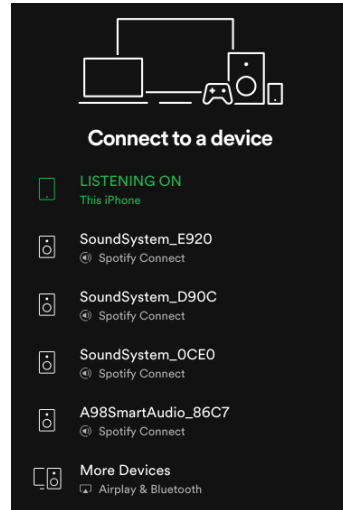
Connect to a device

LISTENING ON
This iPhone

SoundSystem_E920
Spotify Connect

SoundSystem_D90C
Spotify Connect

SoundSystem_0CE0
Spotify Connect

A98SmartAudio_86C7
Spotify Connect

More Devices
Airplay & Bluetooth